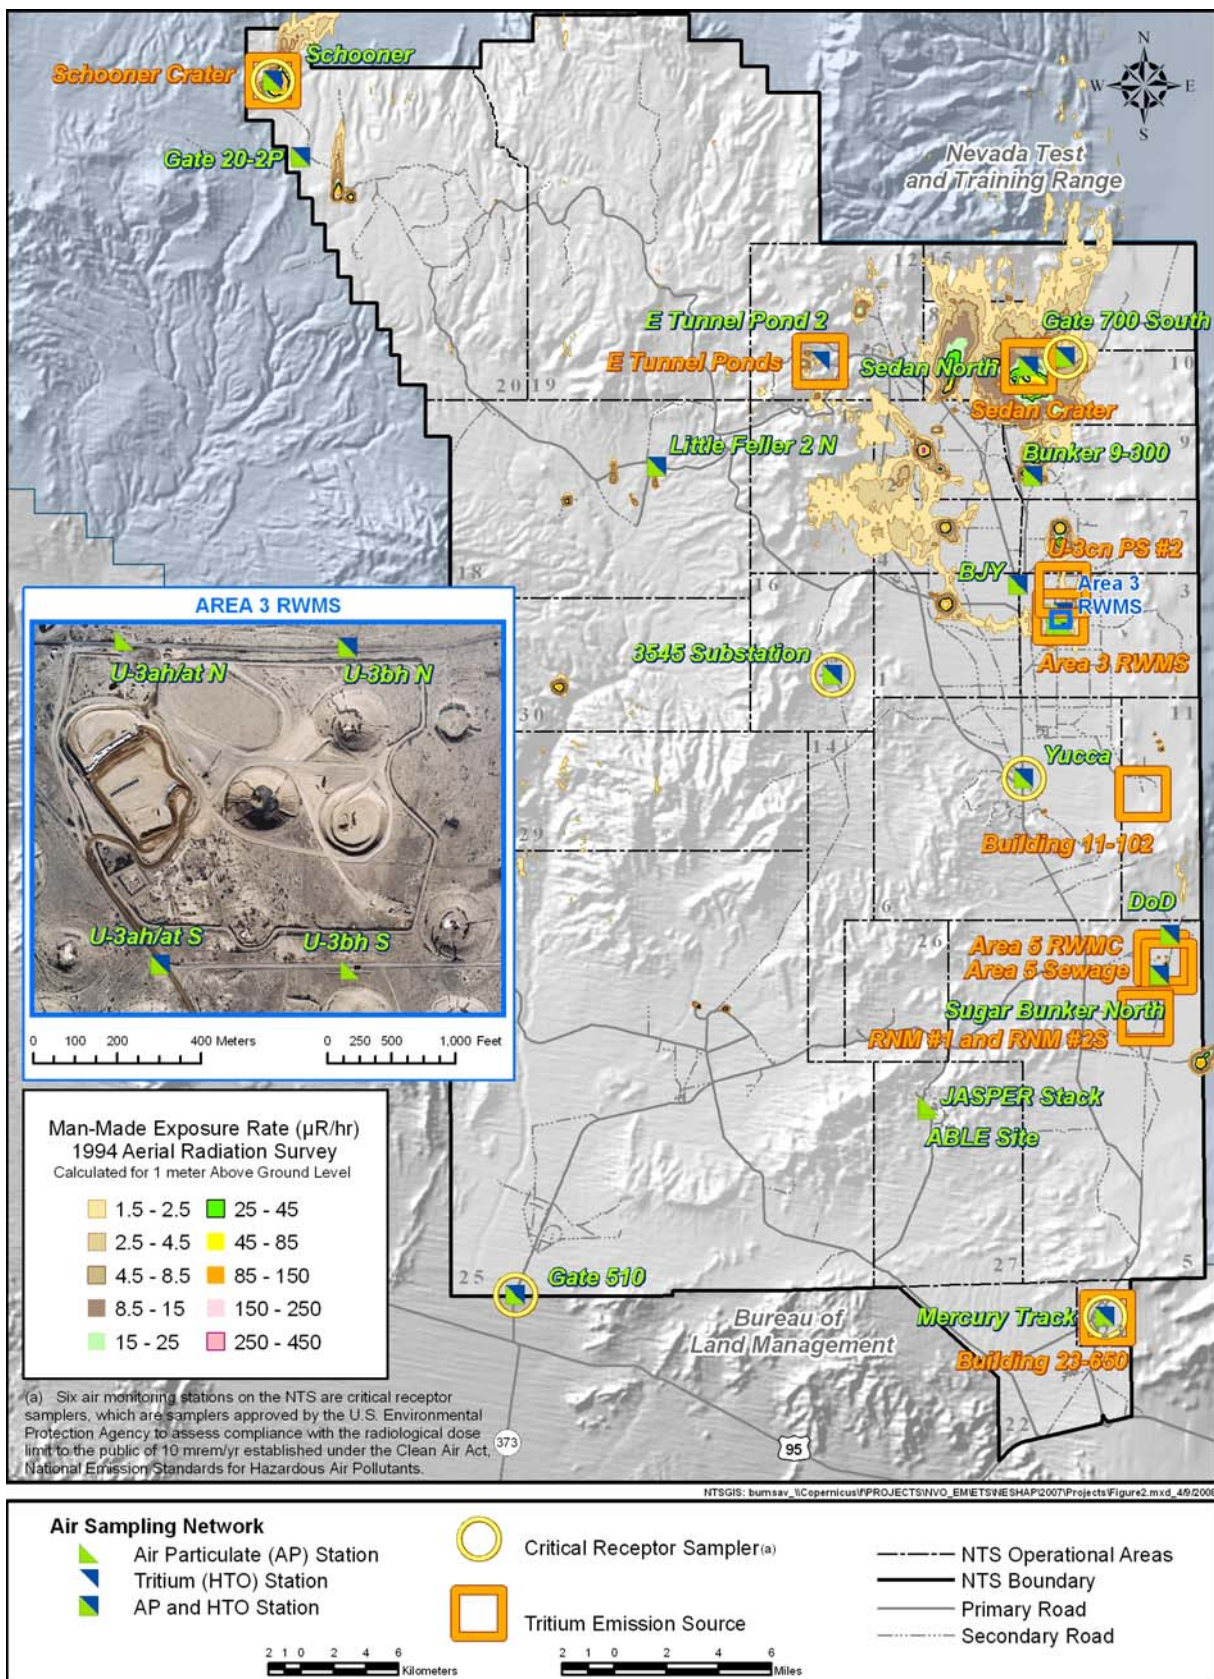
N
W E
S

Schooner Crater
Schooner
Gate 20-2P
Nevada Test and Training Range
E Tunnel Pond 2
E Tunnel Ponds
Sedan North
Gate 700 South
Sedan Crater
12 15 10 20 19 9
Little Feller 2 N
Bunker 9-300
7
U-3cn PS #2
BJY
Area 3 RWMS
3
18 16
3545 Substation
Area 3 RWMS
1
11
30
14
Yucca
29
Building 11-102
DoD
6
26
Area 5 RWMC
Area 5 Sewage
Sugar Bunker North
RNM #1 and RNM #2S
JASPER Stack
ABLE Site
27
5
25
Gate 510
Bureau of Land Management
Mercury Track
Building 23-650
22
373
95

AREA 3 RWMS
U-3ah/at N
U-3bh N
U-3ah/at S
U-3bh S
0 100 200 400 Meters
0 250 500 1,000 Feet

Man-Made Exposure Rate (µR/hr)
1994 Aerial Radiation Survey
Calculated for 1 meter Above Ground Level

| | |
|---|---|
| 1.5 - 2.5 | 25 - 45 |
| 2.5 - 4.5 | 45 - 85 |
| 4.5 - 8.5 | 85 - 150 |
| 8.5 - 15 | 150 - 250 |
| 15 - 25 | 250 - 450 |

(a) Six air monitoring stations on the NTS are critical receptor samplers, which are samplers approved by the U.S. Environmental Protection Agency to assess compliance with the radiological dose limit to the public of 10 mrem/yr established under the Clean Air Act, National Emission Standards for Hazardous Air Pollutants.

NTSGIS: burnsav_\\Copernicus\f\PROJECTS\NVO_EM\ETS\NESHAP\2007\Projects\Figure2.mxd_4/9/2008

Air Sampling Network
Air Particulate (AP) Station
Tritium (HTO) Station
AP and HTO Station
Critical Receptor Sampler(a)
Tritium Emission Source
NTS Operational Areas
NTS Boundary
Primary Road
Secondary Road
2 1 0 2 4 6 Kilometers
2 1 0 2 4 6 Miles